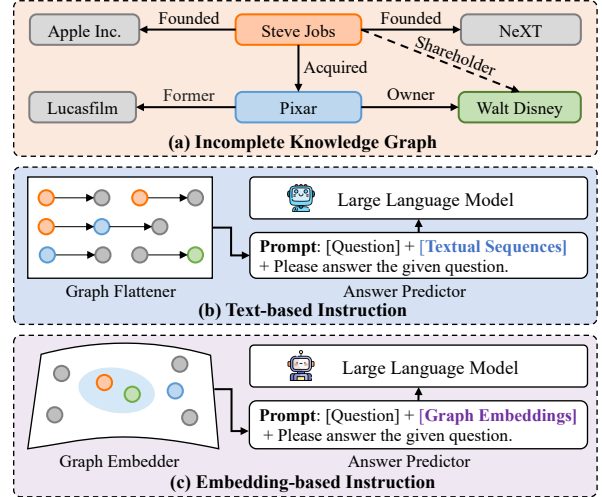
Apple Inc.
Founded
Steve Jobs
Founded
NeXT
Shareholder
Acquired
Lucasfilm
Former
Pixar
Owner
Walt Disney
(a) Incomplete Knowledge Graph

Large Language Model
Prompt: [Question] + [Textual Sequences] + Please answer the given question.
Graph Flattener
Answer Predictor
(b) Text-based Instruction

Large Language Model
Prompt: [Question] + [Graph Embeddings] + Please answer the given question.
Graph Embedder
Answer Predictor
(c) Embedding-based Instruction